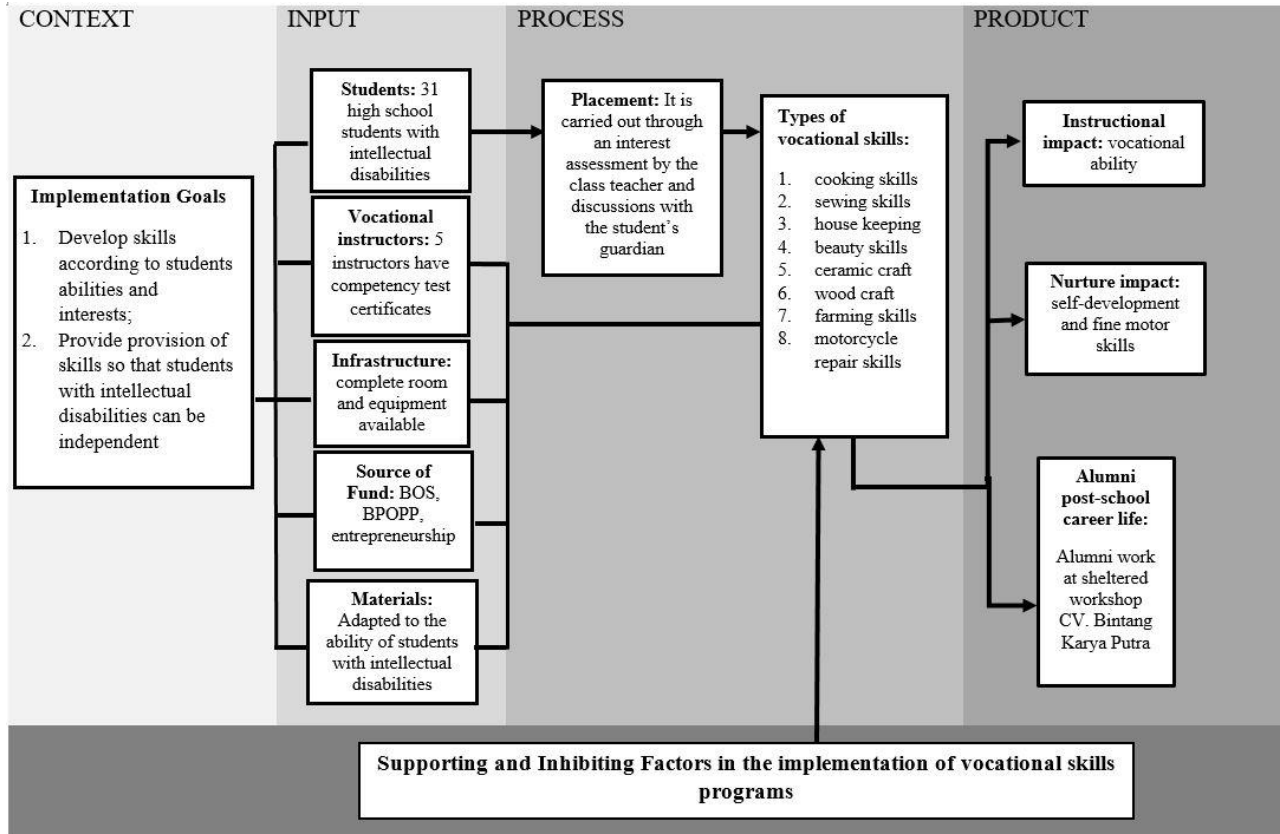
CONTEXT

INPUT

PROCESS

PRODUCT

Implementation Goals

1. Develop skills according to students abilities and interests;
2. Provide provision of skills so that students with intellectual disabilities can be independent

Students: 31 high school students with intellectual disabilities

Vocational instructors: 5 instructors have competency test certificates

Infrastructure: complete room and equipment available

Source of Fund: BOS, BPOPP, entrepreneurship

Materials: Adapted to the ability of students with intellectual disabilities

Placement: It is carried out through an interest assessment by the class teacher and discussions with the student's guardian

Types of vocational skills:

1. cooking skills
2. sewing skills
3. house keeping
4. beauty skills
5. ceramic craft
6. wood craft
7. farming skills
8. motorcycle repair skills

Instructional impact: vocational ability

Nurture impact: self-development and fine motor skills

Alumni post-school career life:

Alumni work at sheltered workshop CV. Bintang Karya Putra

Supporting and Inhibiting Factors in the implementation of vocational skills programs